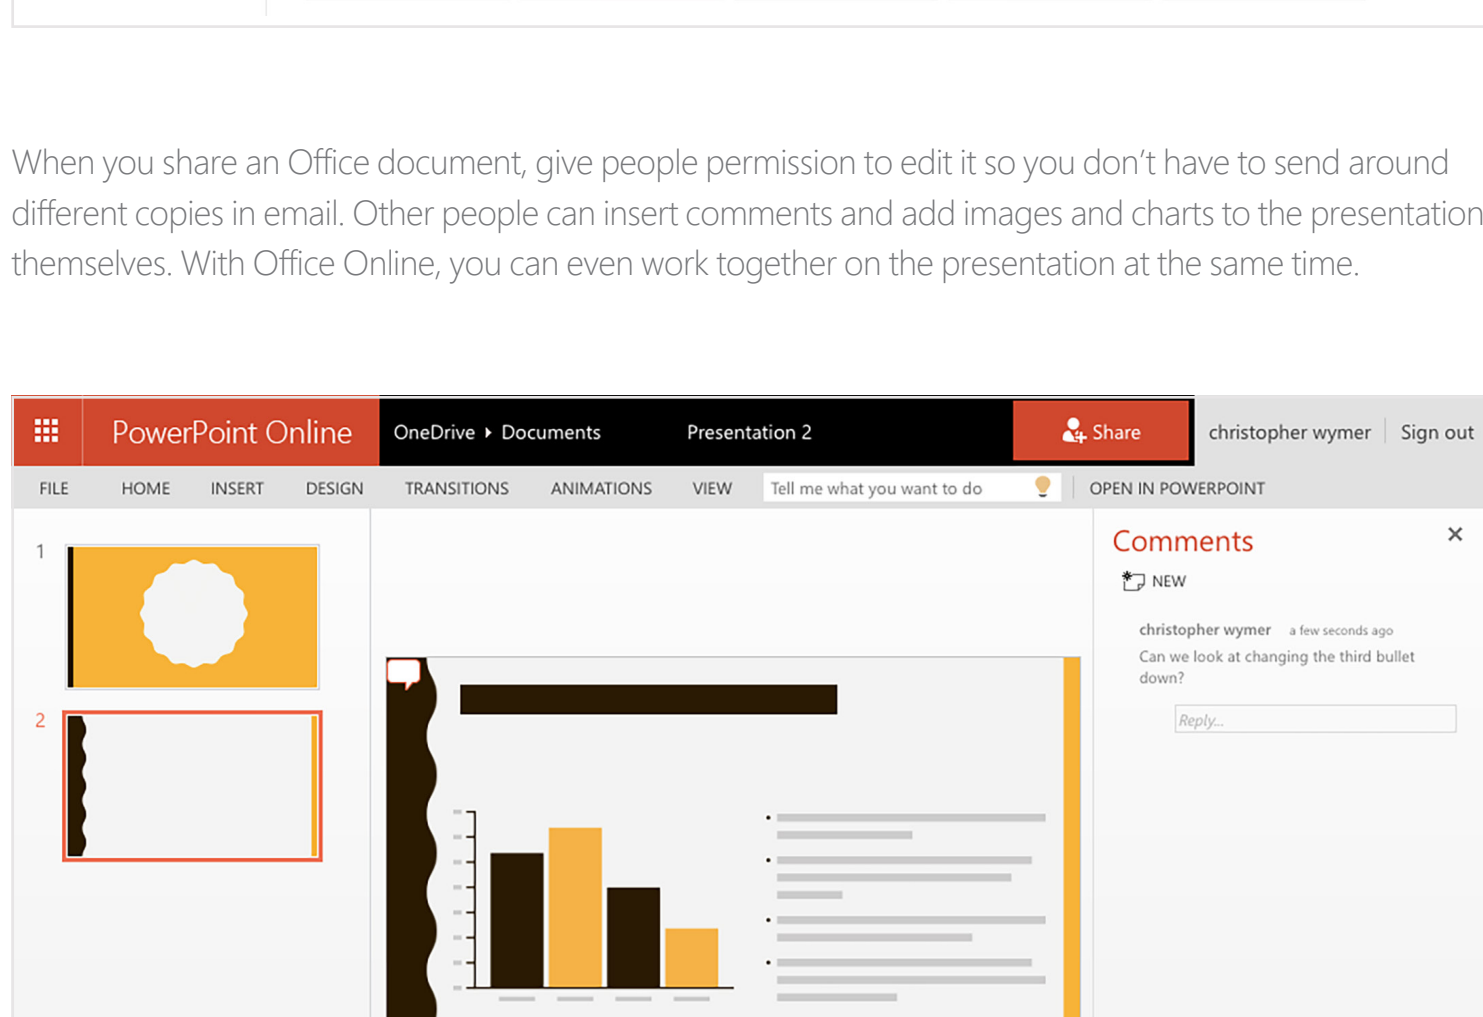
When you share an Office document, give people permission to edit it so you don't have to send around different copies in email. Other people can insert comments and add images and charts to the presentation themselves. With Office Online, you can even work together on the presentation at the same time.

PowerPoint Online OneDrive ▸ Documents Presentation 2 Share christopher wymer Sign out

FILE HOME INSERT DESIGN TRANSITIONS ANIMATIONS VIEW Tell me what you want to do OPEN IN POWERPOINT

1

2

Comments ×

NEW

christopher wymer a few seconds ago
Can we look at changing the third bullet down?

Reply...